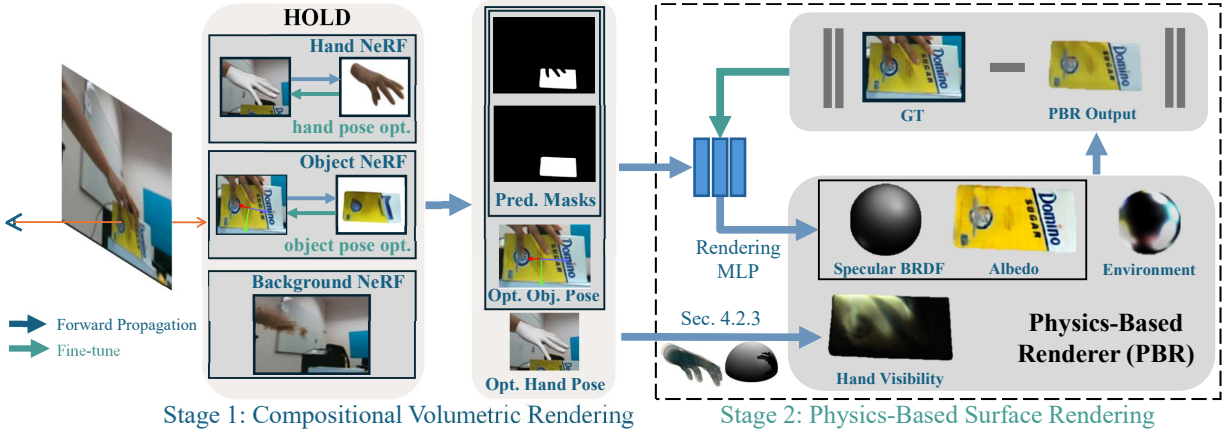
HOLD

Hand NeRF

hand pose opt.

Object NeRF

object pose opt.

Background NeRF

Forward Propagation

Fine-tune

Pred. Masks

Opt. Obj. Pose

Opt. Hand Pose

Stage 1: Compositional Volumetric Rendering

GT

PBR Output

Rendering MLP

Specular BRDF

Albedo

Environment

Sec. 4.2.3

Physics-Based Renderer (PBR)

Hand Visibility

Stage 2: Physics-Based Surface Rendering